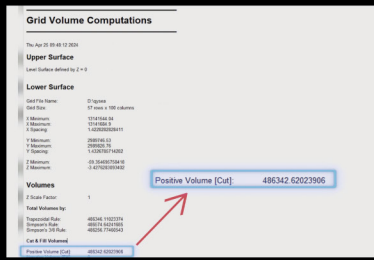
Grid Volume Computations

Thu Apr 25 09:48:12 2024

Upper Surface

Level Surface defined by Z = 0

Lower Surface

Grid File Name: D:\gyaaa
Grid Size: 57 rows x 168 columns

X Minimum: 13141544.84
X Maximum: 13141984.9
X Spacing: 1.4236092928411

Y Minimum: 2586746.03
Y Maximum: 2586826.76
Y Spacing: 1.4350160714002

Z Minimum: -29.354690758416
Z Maximum: -3.4279263053432

Volumes

Z Scale Factor: 1

Total Volumes by:

Trapezoidal Rule: 486346.11023374
Simpson's Rule: 486374.64241868
Simpson's 3/8 Rule: 486256.77468543

Cut & Fill Volumes

Positive Volume [Cut]: 486342.62023906

Positive Volume [Cut]: 486342.62023906